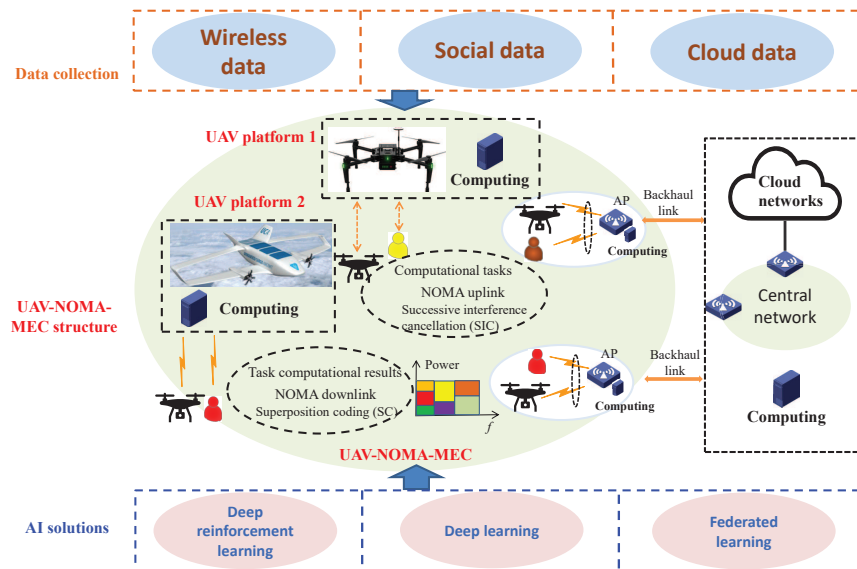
Data collection

Wireless data

Social data

Cloud data

UAV platform 1

Computing

UAV platform 2

Computing

AP

Backhaul link

Computing

Cloud networks

Computational tasks
NOMA uplink
Successive interference cancellation (SIC)

Central network

UAV-NOMA-MEC structure

Task computational results
NOMA downlink
Superposition coding (SC)

Power

$f$

AP

Backhaul link

Computing

Computing

UAV-NOMA-MEC

AI solutions

Deep reinforcement learning

Deep learning

Federated learning